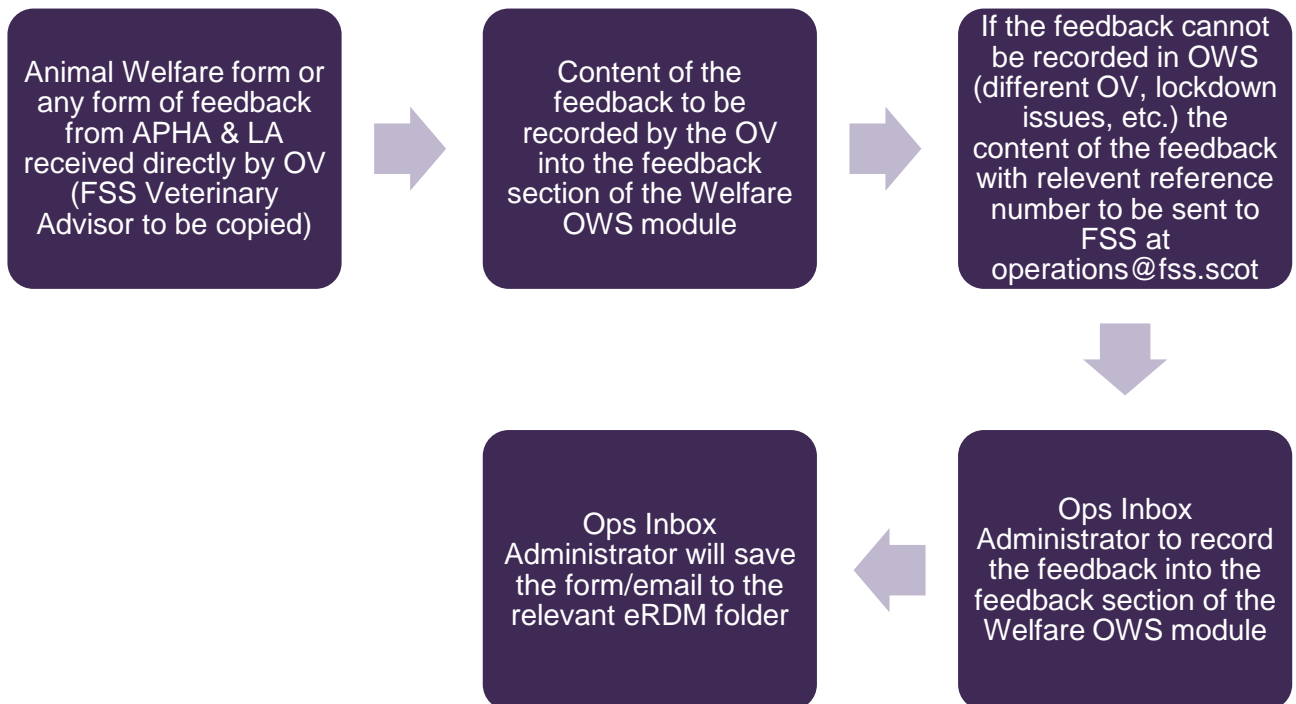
Animal Welfare form or any form of feedback from APHA & LA received directly by OV (FSS Veterinary Advisor to be copied)

Content of the feedback to be recorded by the OV into the feedback section of the Welfare OWS module

If the feedback cannot be recorded in OWS (different OV, lockdown issues, etc.) the content of the feedback with relevent reference number to be sent to FSS at operations@fss.scot

Ops Inbox Administrator to record the feedback into the feedback section of the Welfare OWS module

Ops Inbox Administrator will save the form/email to the relevant eRDM folder